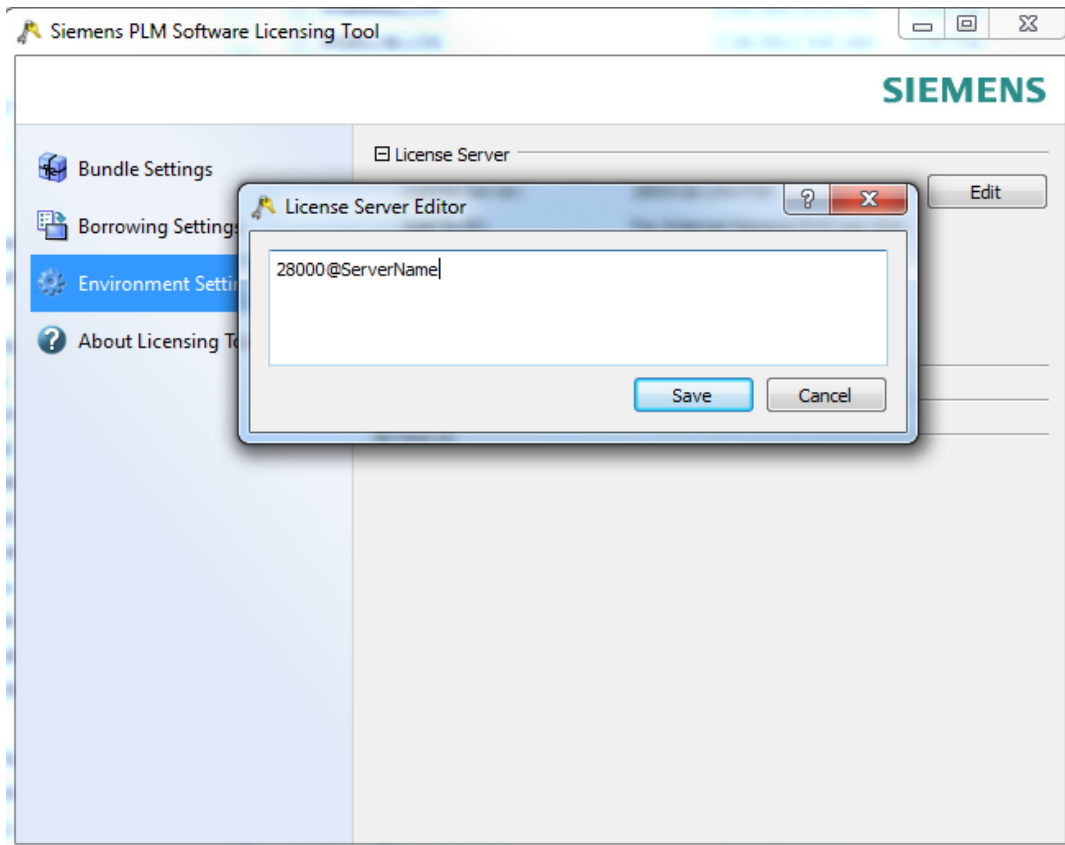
Siemens PLM Software Licensing Tool

SIEMENS

Bundle Settings

Borrowing Settings

Environment Settin

About Licensing To

License Server

Edit

License Server Editor

?

28000@ServerName

Save

Cancel